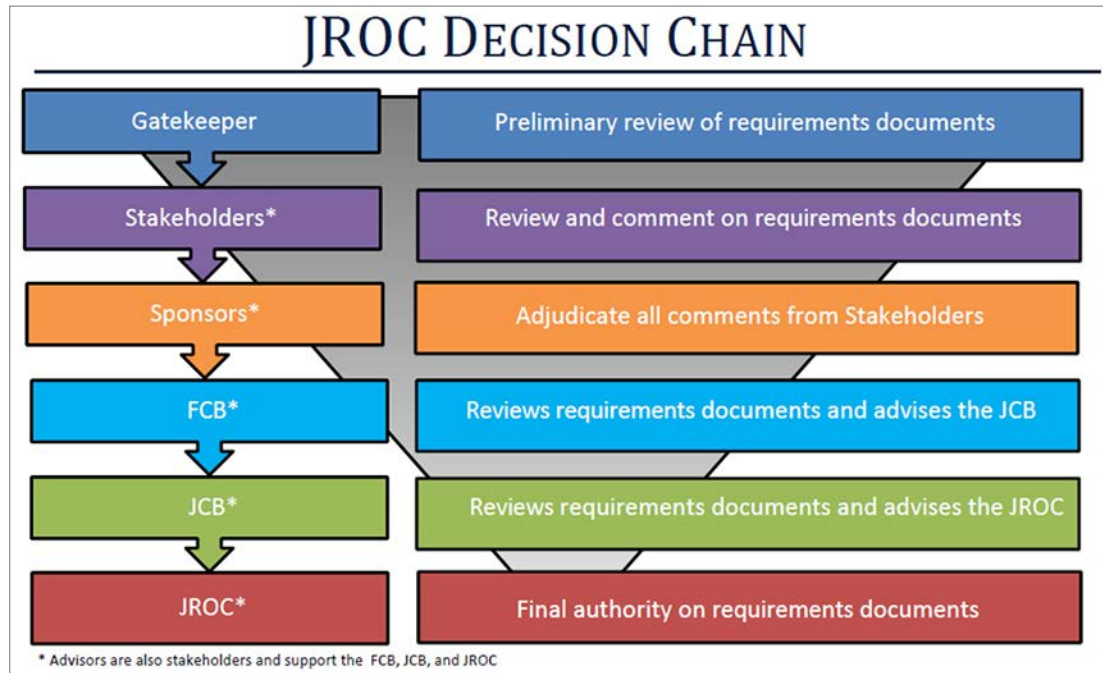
JROC DECISION CHAIN

Gatekeeper

Preliminary review of requirements documents

Stakeholders*

Review and comment on requirements documents

Sponsors*

Adjudicate all comments from Stakeholders

FCB*

Reviews requirements documents and advises the JCB

JCB*

Reviews requirements documents and advises the JROC

JROC*

Final authority on requirements documents

* Advisors are also stakeholders and support the FCB, JCB, and JROC